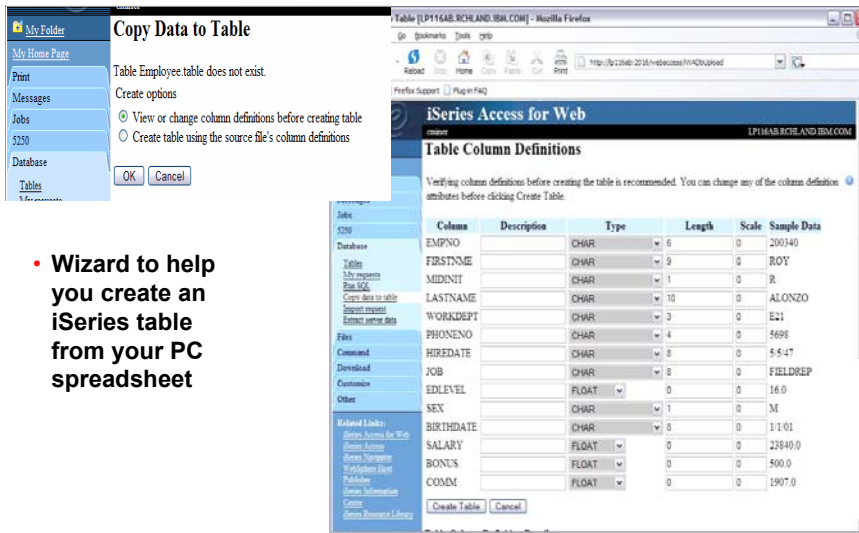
My Folder

My Home Page

Print

Messages

Jobs

5250

Database

Tables

Copy Data to Table

Table Employee.table does not exist.

Create options

View or change column definitions before creating table

Create table using the source file's column definitions

OK Cancel

Table [LP116AB.RCHLAND.IBM.COM] - Mozilla Firefox

Go Bookmarks Tools Help

Reload Stop Home Copy Paste Cut Print

http://lp116ab:2016/webaccess/iWADbUpload

Firefox Support Plug-in FAQ

iSeries Access for Web

LP116AB.RCHLAND.IBM.COM

Table Column Definitions

Verifying column definitions before creating the table is recommended. You can change any of the column definition attributes before clicking Create Table.

Jobs

5250

Database

Tables

My requests

Run SQL

Copy data to table

Import request

Extract server data

Files

Command

Download

Customize

Other

Related Links:

iSeries Access for Web

iSeries Access

iSeries Navigator

WebSphere Host Publisher

iSeries Information Center

iSeries Resource Library

| Column | Description | Type | Length | Scale | Sample Data |
|---|---|---|---|---|---|
| EMPNO | | CHAR | 6 | 0 | 200340 |
| FIRSTNME | | CHAR | 9 | 0 | ROY |
| MIDINIT | | CHAR | 1 | 0 | R |
| LASTNAME | | CHAR | 10 | 0 | ALONZO |
| WORKDEPT | | CHAR | 3 | 0 | E21 |
| PHONENO | | CHAR | 4 | 0 | 5698 |
| HIREDATE | | CHAR | 8 | 0 | 5/5/47 |
| JOB | | CHAR | 8 | 0 | FIELDREP |
| EDLEVEL | | FLOAT | 0 | 0 | 16.0 |
| SEX | | CHAR | 1 | 0 | M |
| BIRTHDATE | | CHAR | 8 | 0 | 1/1/01 |
| SALARY | | FLOAT | 0 | 0 | 23840.0 |
| BONUS | | FLOAT | 0 | 0 | 500.0 |
| COMM | | FLOAT | 0 | 0 | 1907.0 |

Create Table Cancel

• Wizard to help you create an iSeries table from your PC spreadsheet